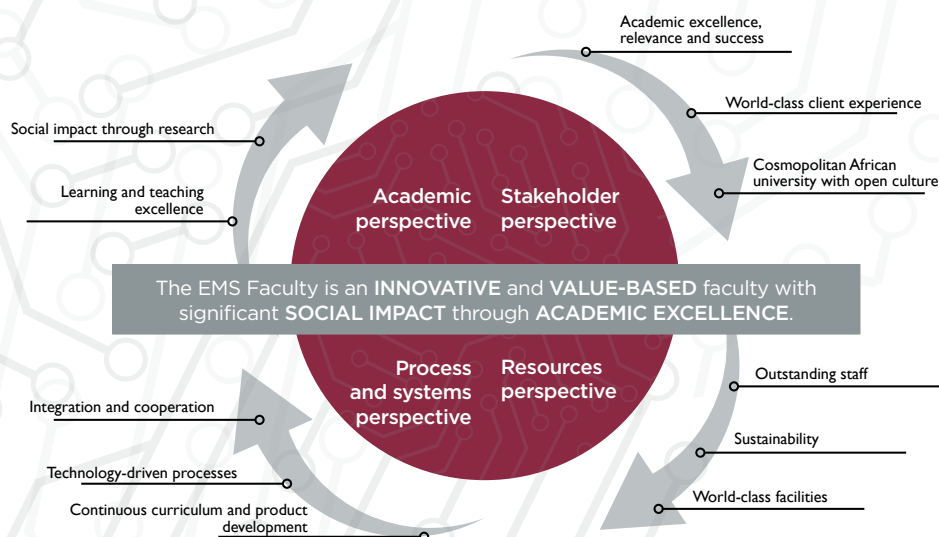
Academic excellence, relevance and success

World-class client experience

Cosmopolitan African university with open culture

Social impact through research

Learning and teaching excellence

Academic perspective

Stakeholder perspective

The EMS Faculty is an INNOVATIVE and VALUE-BASED faculty with significant SOCIAL IMPACT through ACADEMIC EXCELLENCE.

Process and systems perspective

Resources perspective

Outstanding staff

Sustainability

World-class facilities

Integration and cooperation

Technology-driven processes

Continuous curriculum and product development